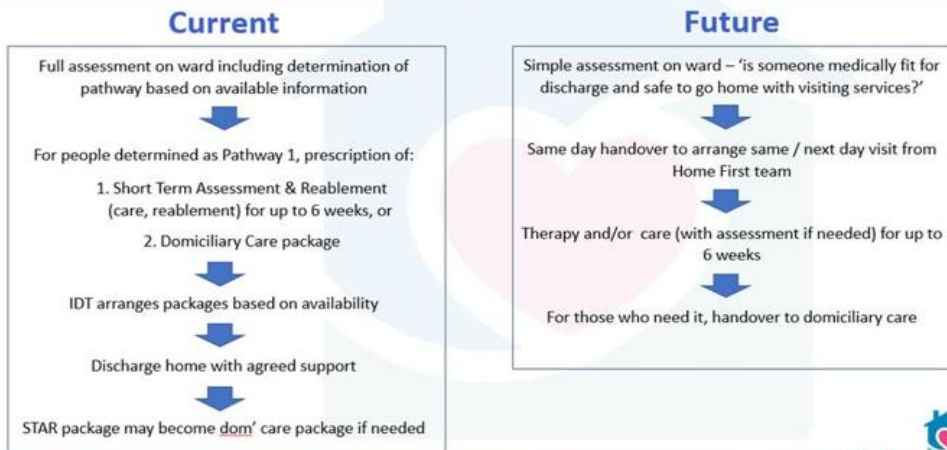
Current

Full assessment on ward including determination of pathway based on available information

For people determined as Pathway 1, prescription of:

1. Short Term Assessment & Reablement (care, reablement) for up to 6 weeks, or

2. Domiciliary Care package

IDT arranges packages based on availability

Discharge home with agreed support

STAR package may become dom' care package if needed

Future

Simple assessment on ward – 'is someone medically fit for discharge and safe to go home with visiting services?'

Same day handover to arrange same / next day visit from Home First team

Therapy and/or care (with assessment if needed) for up to 6 weeks

For those who need it, handover to domiciliary care